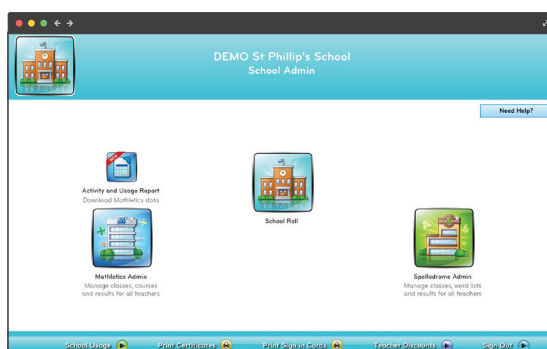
DEMO St Phillip's School
School Admin

Need Help?

Activity and Usage Report
Download Mathletics data

School Roll

Mathletics Admin
Manage classes, courses and results for all teachers

Spellodrome Admin
Manage classes, word lists and results for all teachers

School Usage

Print Certificates

Print Sign in Cards

Teacher Discounts

Sign Out